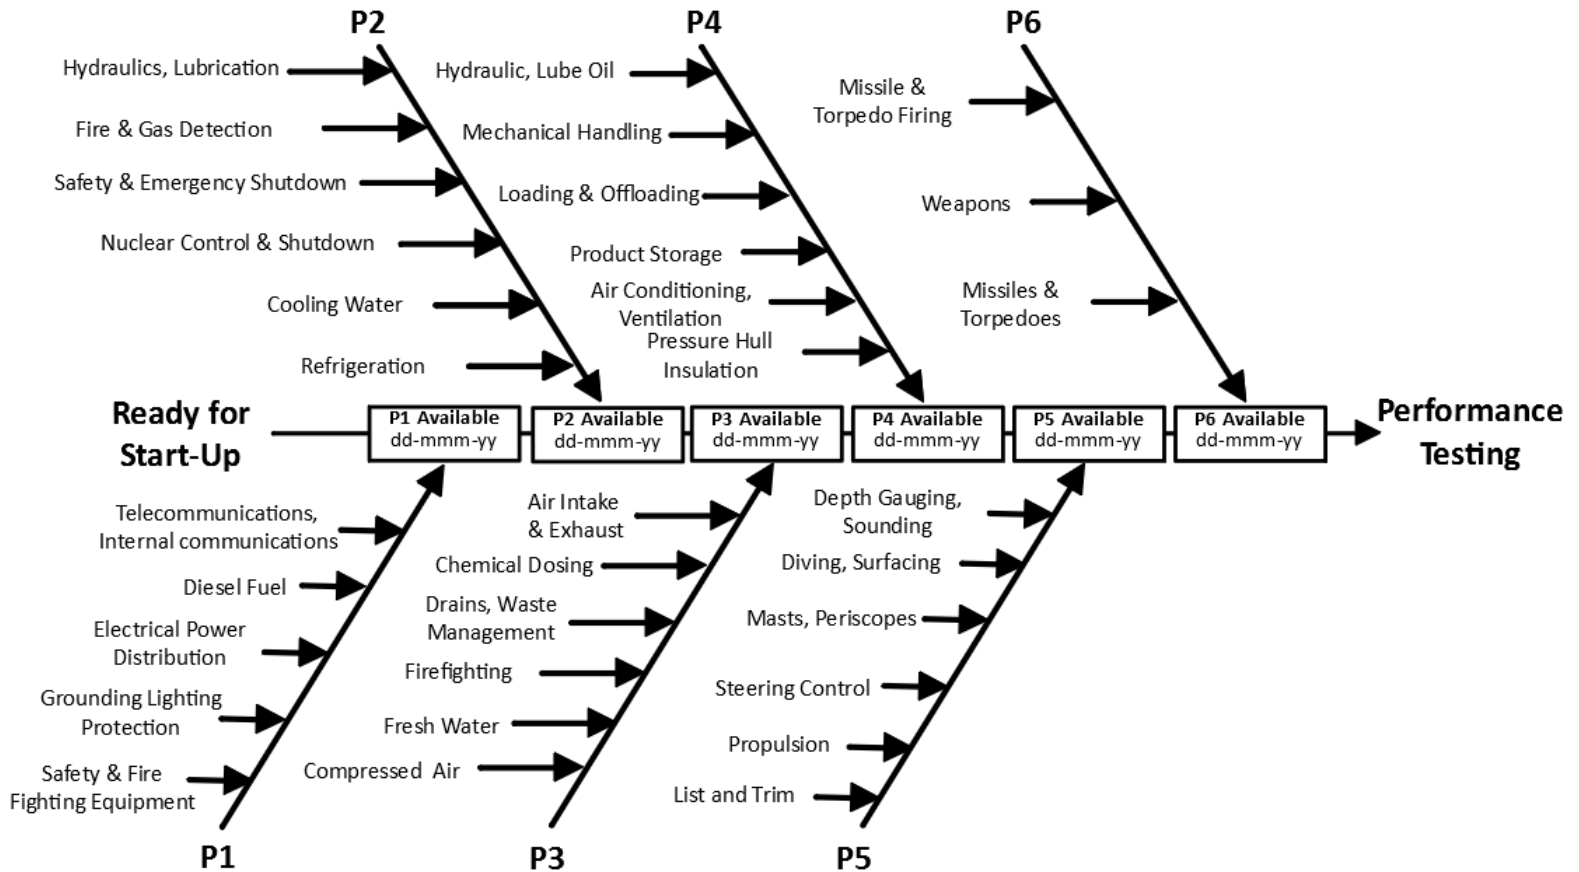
P2

Hydraulics, Lubrication

Fire & Gas Detection

Safety & Emergency Shutdown

Nuclear Control & Shutdown

Cooling Water

Refrigeration

P4

Hydraulic, Lube Oil

Mechanical Handling

Loading & Offloading

Product Storage

Air Conditioning, Ventilation

Pressure Hull Insulation

P6

Missile & Torpedo Firing

Weapons

Missiles & Torpedoes

Ready for Start-Up

P1 Available dd-mmm-yy

P2 Available dd-mmm-yy

P3 Available dd-mmm-yy

P4 Available dd-mmm-yy

P5 Available dd-mmm-yy

P6 Available dd-mmm-yy

Performance Testing

Telecommunications, Internal communications

Diesel Fuel

Electrical Power Distribution

Grounding Lighting Protection

Safety & Fire Fighting Equipment

P1

Air Intake & Exhaust

Chemical Dosing

Drains, Waste Management

Firefighting

Fresh Water

Compressed Air

P3

Depth Gauging, Sounding

Diving, Surfacing

Masts, Periscopes

Steering Control

Propulsion

List and Trim

P5